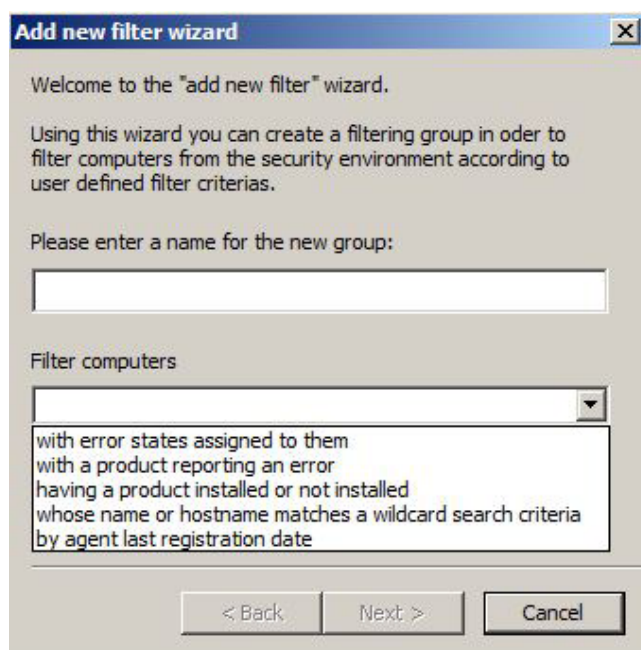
Add new filter wizard

Welcome to the "add new filter" wizard.

Using this wizard you can create a filtering group in oder to filter computers from the security environment according to user defined filter criterias.

Please enter a name for the new group:

Filter computers

with error states assigned to them
with a product reporting an error
having a product installed or not installed
whose name or hostname matches a wildcard search criteria
by agent last registration date

< Back
Next >
Cancel